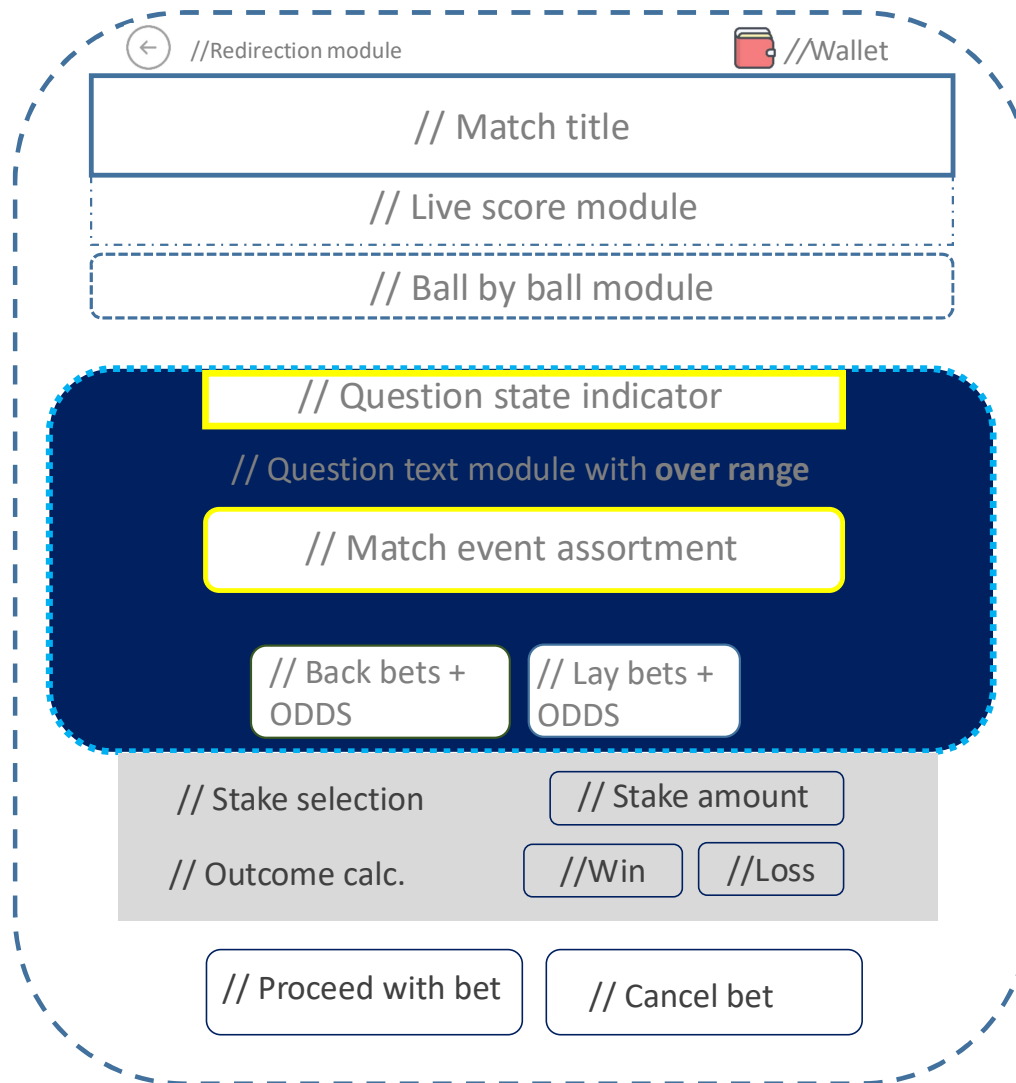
//Redirection module

//Wallet

// Match title

// Live score module

// Ball by ball module

// Question state indicator

// Question text module with **over range**

// Match event assortment

// Back bets + ODDS

// Lay bets + ODDS

// Stake selection

// Stake amount

// Outcome calc.

//Win

//Loss

// Proceed with bet

// Cancel bet